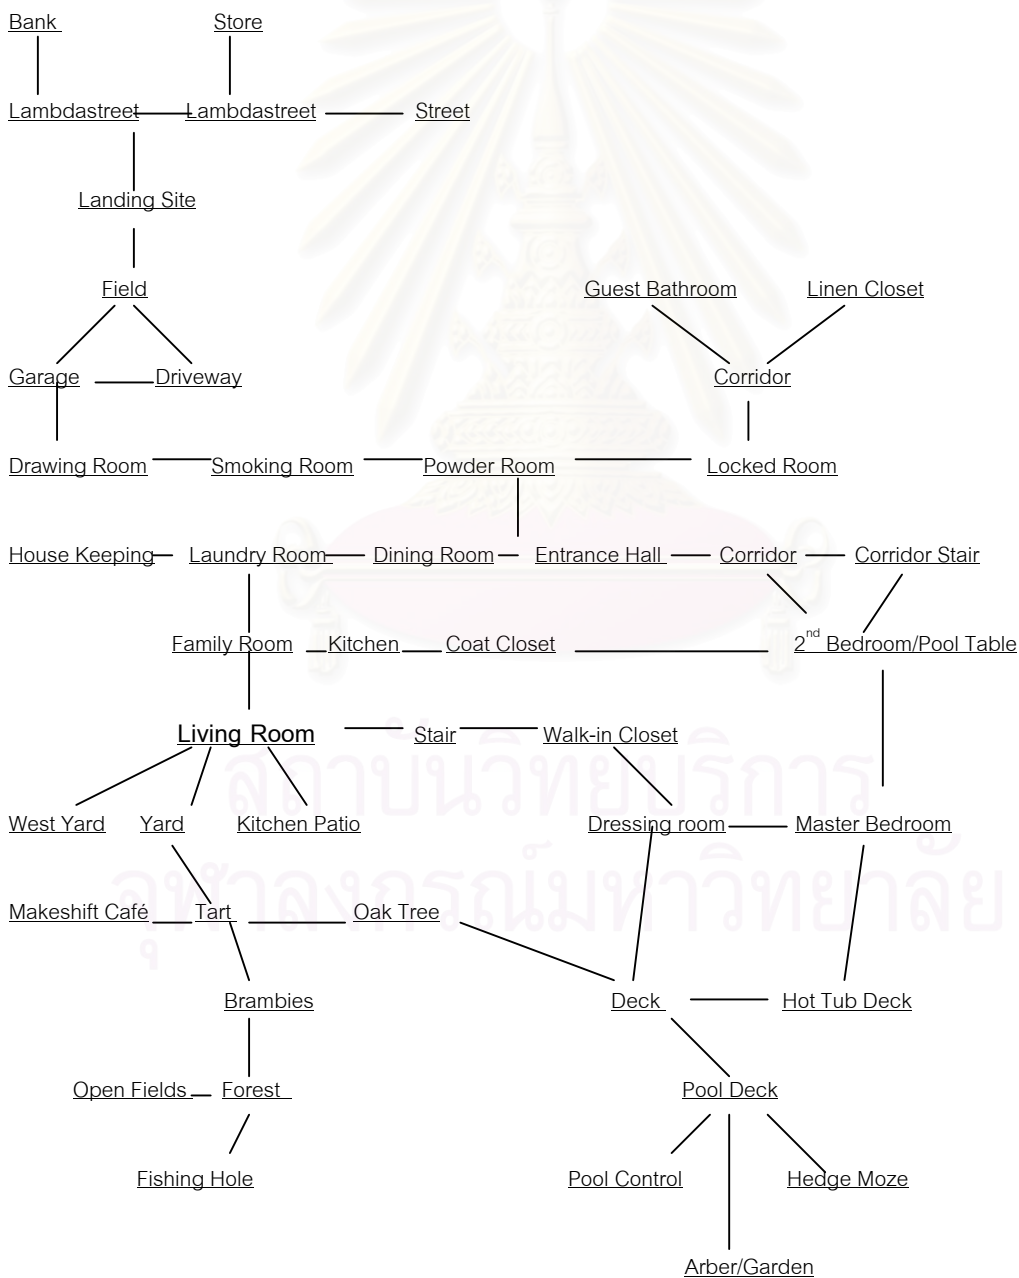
Bank
Store
Lambdastreet
Lambdastreet
Street
Landing Site
Field
Guest Bathroom
Linen Closet
Garage
Driveway
Corridor
Drawing Room
Smoking Room
Powder Room
Locked Room
House Keeping
Laundry Room
Dining Room
Entrance Hall
Corridor
Corridor Stair
Family Room
Kitchen
Coat Closet
$2^{nd}$ Bedroom/Pool Table
Living Room
Stair
Walk-in Closet
West Yard
Yard
Kitchen Patio
Dressing room
Master Bedroom
Makeshift Café
Tart
Oak Tree
Brambies
Deck
Hot Tub Deck
Open Fields
Forest
Pool Deck
Fishing Hole
Pool Control
Hedge Moze
Arber/Garden